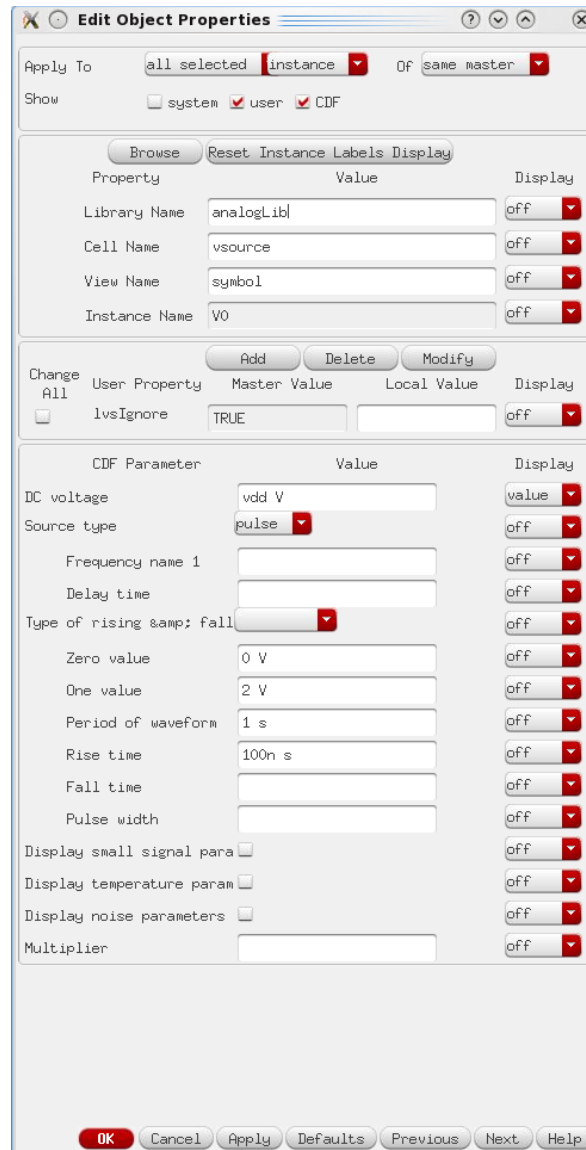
Edit Object Properties

Apply To all selected instance Of same master
Show system user CDF

Browse Reset Instance Labels Display

| Property | Value | Display |
|---|---|---|
| Library Name | analogLib | off |
| Cell Name | vsource | off |
| View Name | symbol | off |
| Instance Name | V0 | off |

Add Delete Modify

| Change All | User Property | Master Value | Local Value | Display |
|---|---|---|---|---|
| | lvsIgnore | TRUE | | off |

| CDF Parameter | Value | Display |
|---|---|---|
| DC voltage | vdd V | value |
| Source type | pulse | off |
| Frequency name 1 | | off |
| Delay time | | off |
| Type of rising &amp; fall | | off |
| Zero value | 0 V | off |
| One value | 2 V | off |
| Period of waveform | 1 s | off |
| Rise time | 100n s | off |
| Fall time | | off |
| Pulse width | | off |
| Display small signal para | | off |
| Display temperature param | | off |
| Display noise parameters | | off |
| Multiplier | | off |

OK Cancel Apply Defaults Previous Next Help